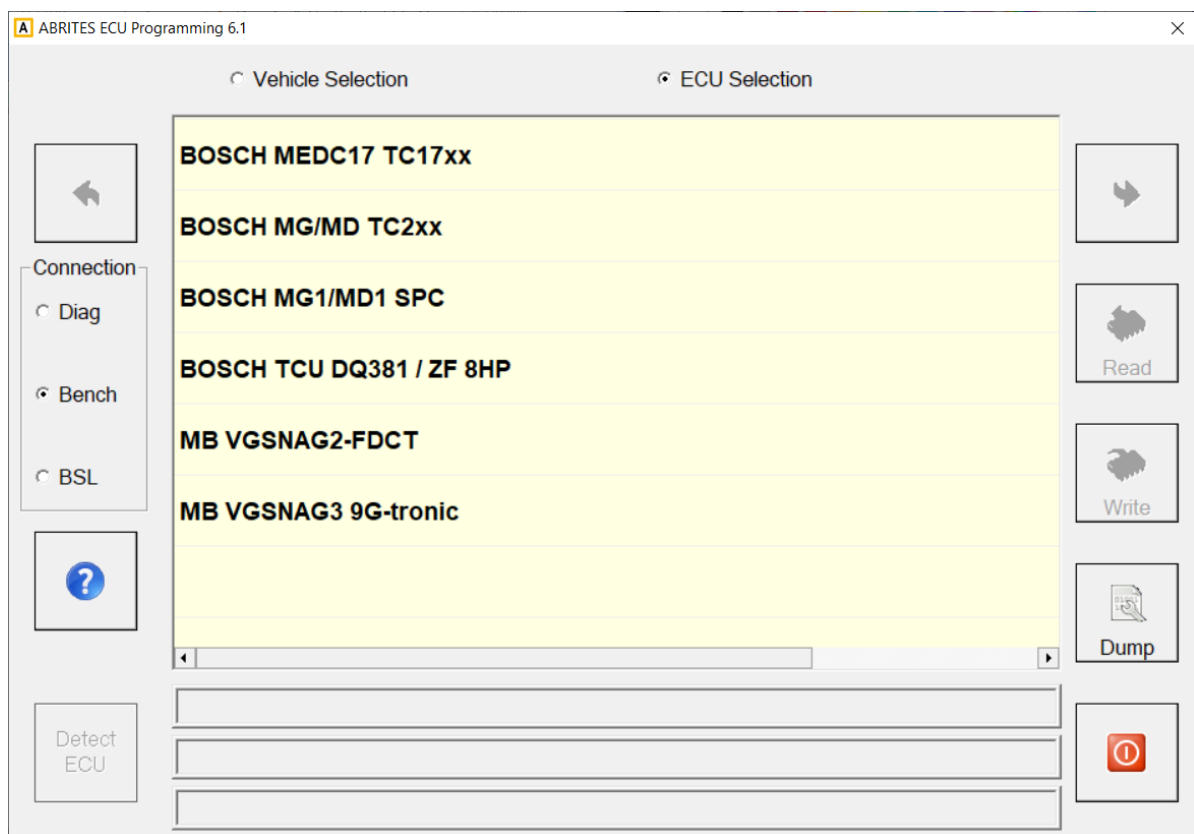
A ABRITES ECU Programming 6.1

Vehicle Selection

ECU Selection

BOSCH MEDC17 TC17xx

BOSCH MG/MD TC2xx

BOSCH MG1/MD1 SPC

BOSCH TCU DQ381 / ZF 8HP

MB VGSNAG2-FDCT

MB VGSNAG3 9G-tronic

Connection

Diag

Bench

BSL

Read

Write

Dump

Detect ECU